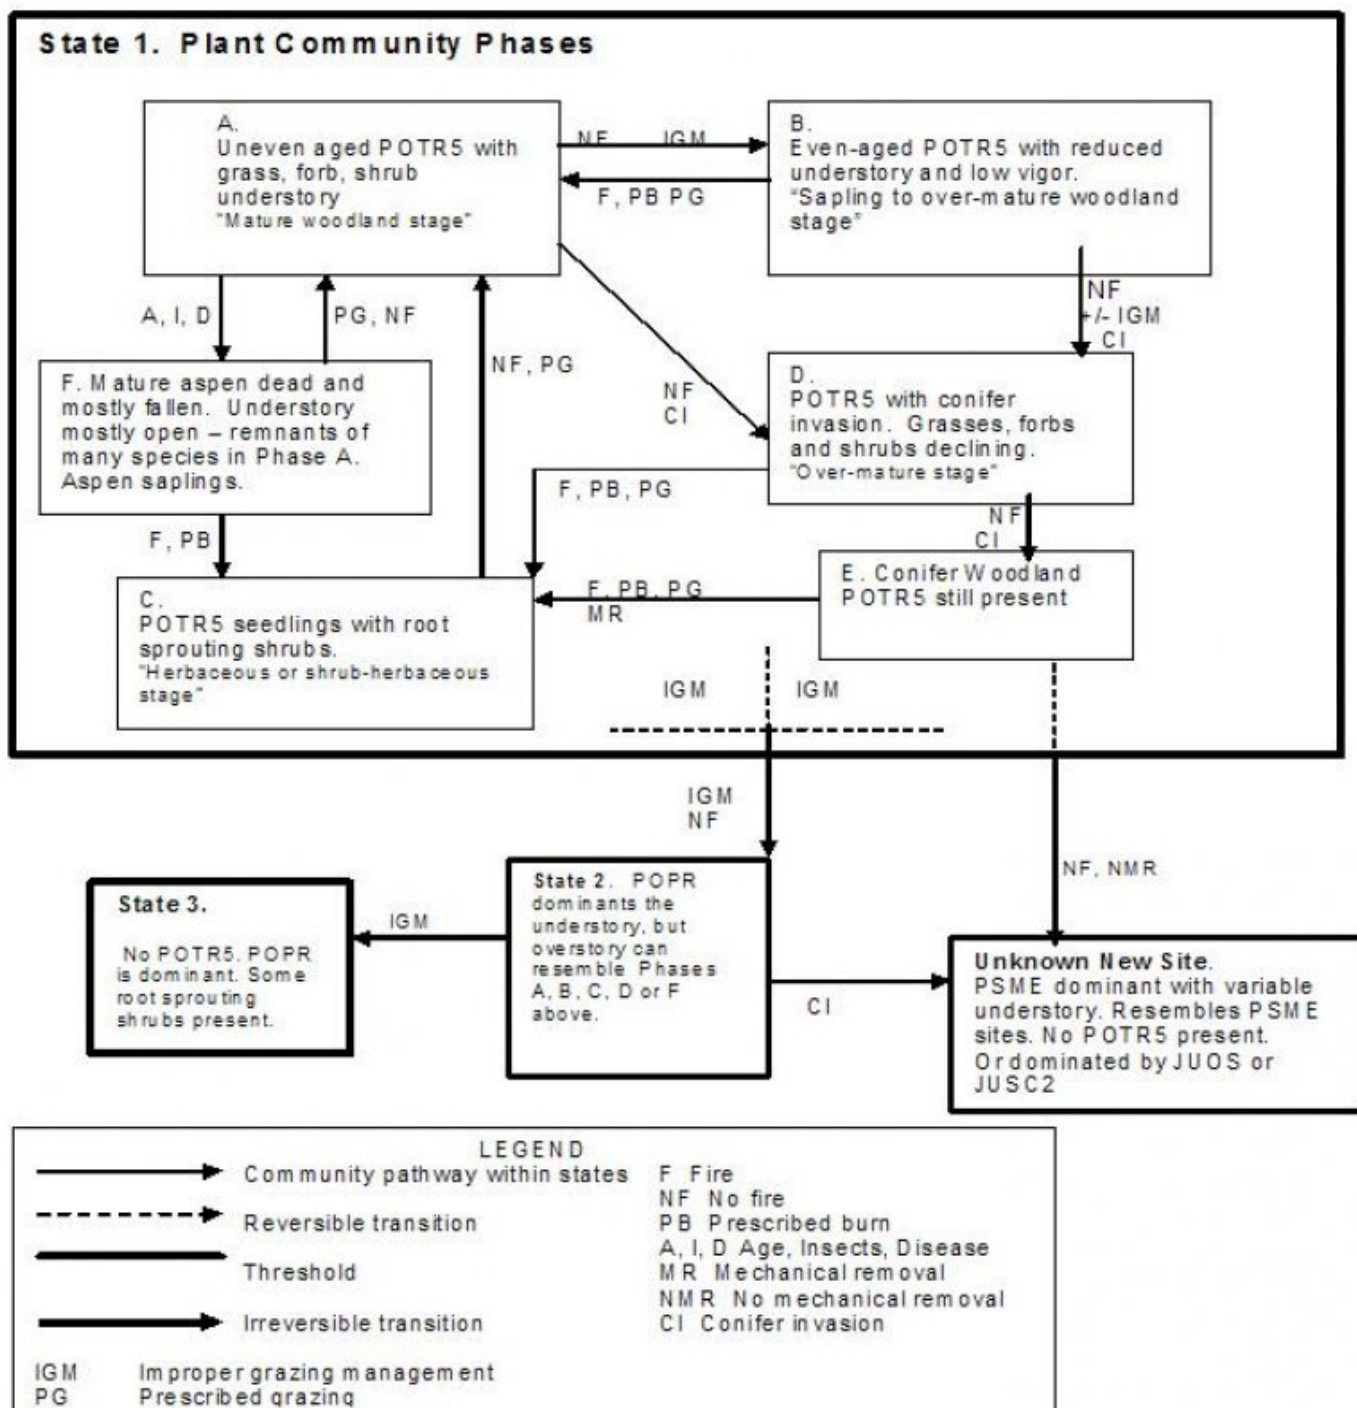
State 1. Plant Community Phases

A.
Uneven aged POTR5 with grass, forb, shrub understory
"Mature woodland stage"

NF IGM

F, PB PG

B.
Even-aged POTR5 with reduced understory and low vigor.
"Sapling to over-mature woodland stage"

A, I, D

PG, NF

NF, PG

NF
CI

NF
+/- IGM
CI

F. Mature aspen dead and mostly fallen. Understory mostly open – remnants of many species in Phase A. Aspen saplings.

D.
POTR5 with conifer invasion. Grasses, forbs and shrubs declining.
"Over-mature stage"

F, PB, PG

F, PB

NF
CI

C.
POTR5 seedlings with root sprouting shrubs.
"Herbaceous or shrub-herbaceous stage"

F, PB, PG
MR

E. Conifer Woodland
POTR5 still present

IGM

IGM

IGM
NF

NF, NMR

State 3.

No POTR5. POPR is dominant. Some root sprouting shrubs present.

IGM

State 2. POPR dominants the understory, but overstory can resemble Phases A, B, C, D or F above.

CI

Unknown New Site.
PSME dominant with variable understory. Resembles PSME sites. No POTR5 present.
Or dominated by JUOS or JUSC2

LEGEND
Community pathway within states
Reversible transition
Threshold
Irreversible transition

F Fire
NF No fire
PB Prescribed burn
A, I, D Age, Insects, Disease
MR Mechanical removal
NMR No mechanical removal
CI Conifer invasion

IGM Improper grazing management
PG Prescribed grazing